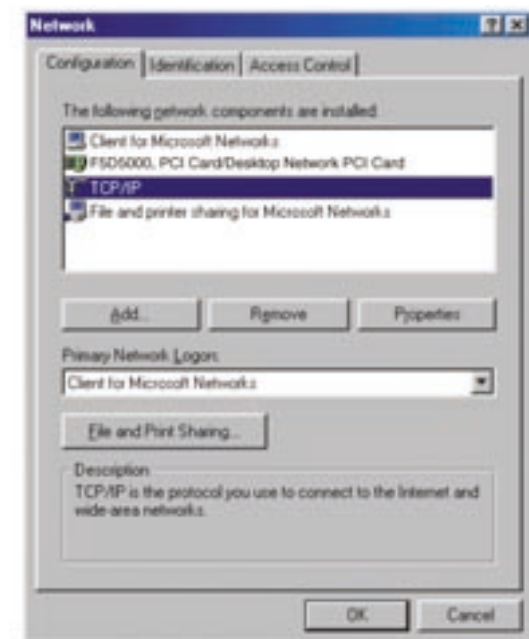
Network

Configuration | Identification | Access Control

The following network components are installed:

Client for Microsoft Networks
FSD5000, PCI Card/Desktop Network PCI Card
TCP/IP
File and printer sharing for Microsoft Networks

Add... | Remove | Properties

Primary Network Logon:

Client for Microsoft Networks

File and Print Sharing...

Description
TCP/IP is the protocol you use to connect to the Internet and wide-area networks.

OK | Cancel